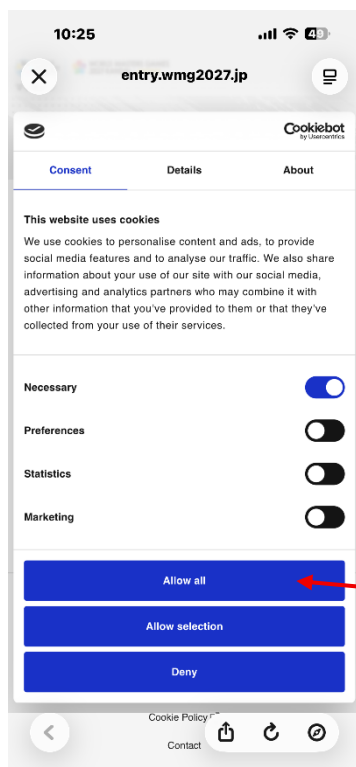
10:25

48

entry.wmg2027.jp

Cookiebot
by Usercentrics

Consent

Details

About

This website uses cookies

We use cookies to personalise content and ads, to provide social media features and to analyse our traffic. We also share information about your use of our site with our social media, advertising and analytics partners who may combine it with other information that you've provided to them or that they've collected from your use of their services.

Necessary

Preferences

Statistics

Marketing

Allow all

Allow selection

Deny

Cookie Policy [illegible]

Contact